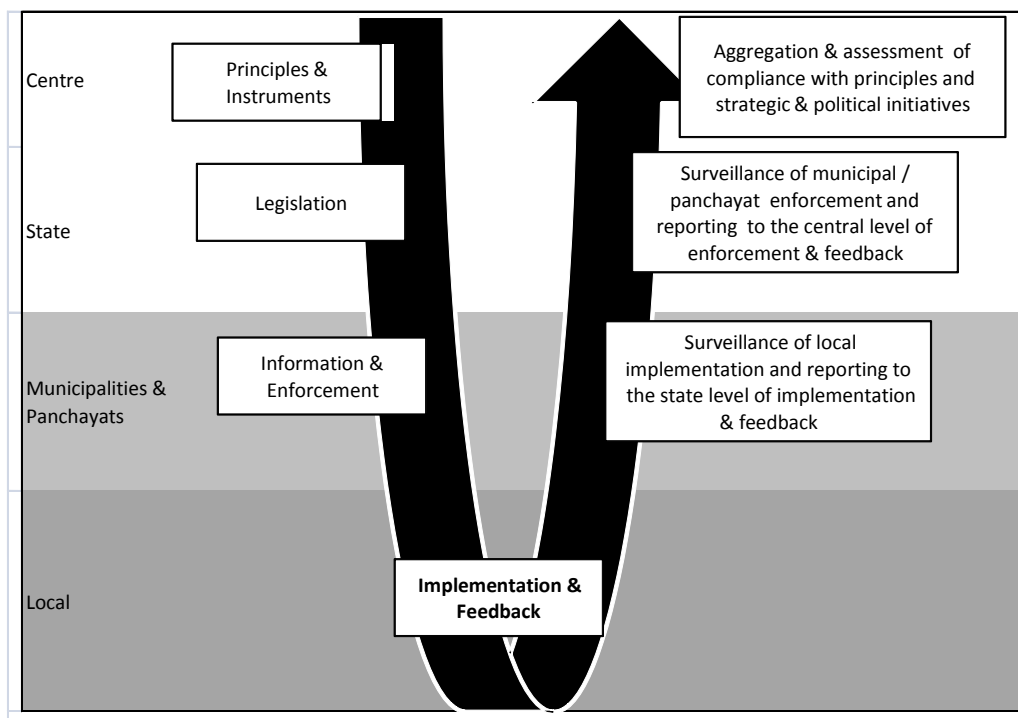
Centre

Principles & Instruments

Aggregation & assessment of compliance with principles and strategic & political initiatives

State

Legislation

Surveillance of municipal / panchayat enforcement and reporting to the central level of enforcement & feedback

Municipalities & Panchayats

Information & Enforcement

Surveillance of local implementation and reporting to the state level of implementation & feedback

Local

**Implementation & Feedback**